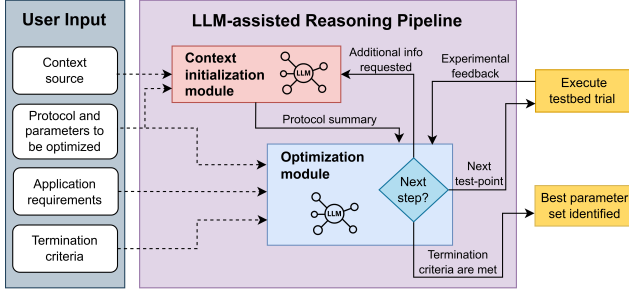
User Input

Context source

Protocol and parameters to be optimized

Application requirements

Termination criteria

LLM-assisted Reasoning Pipeline

Context initialization module

LLM

Additional info requested

Experimental feedback

Execute testbed trial

Protocol summary

Optimization module

LLM

Next step?

Next test-point

Best parameter set identified

Termination criteria are met